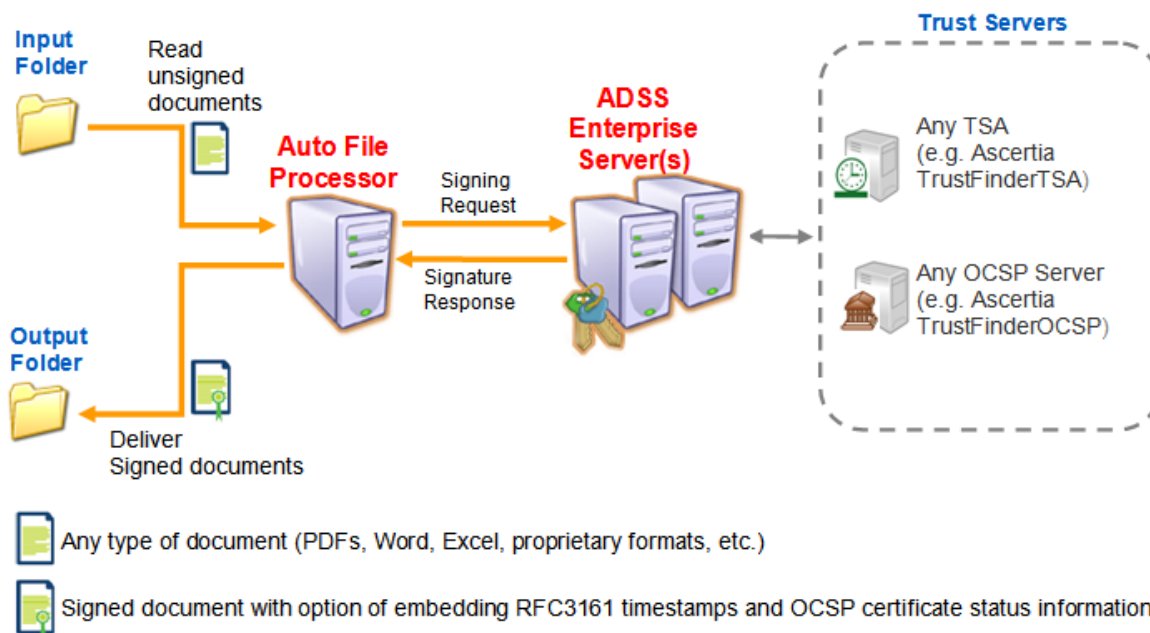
Input Folder

Read unsigned documents

Auto File Processor

Signing Request

Signature Response

ADSS Enterprise Server(s)

Trust Servers

Any TSA (e.g. Ascertia TrustFinderTSA)

Any OCSP Server (e.g. Ascertia TrustFinderOCSP)

Output Folder

Deliver Signed documents

Any type of document (PDFs, Word, Excel, proprietary formats, etc.)

Signed document with option of embedding RFC3161 timestamps and OCSP certificate status information